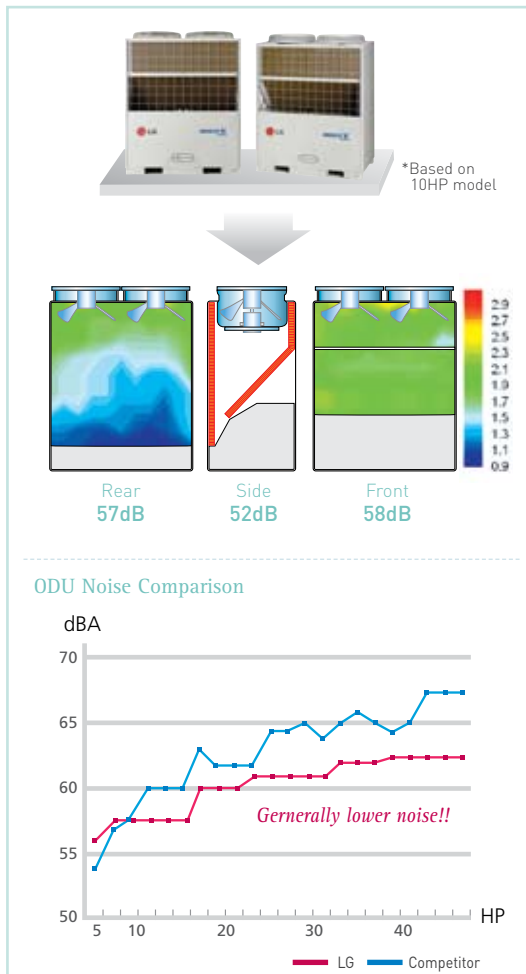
*Based on 10HP model

2.9
2.7
2.5
2.3
2.1
1.9
1.7
1.5
1.3
1.1
0.9

Rear
57dB

Side
52dB

Front
58dB

ODU Noise Comparison

dBA

70
65
60
55
50

Gernerally lower noise!!

5 10 20 30 40
HP

LG Competitor